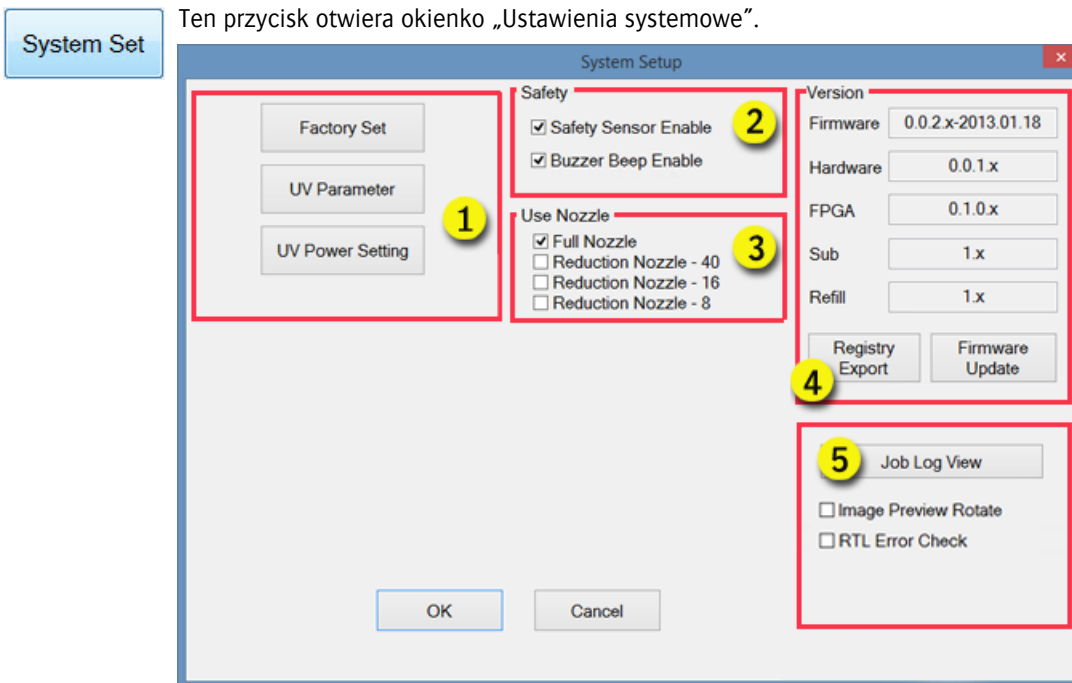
System Set

Ten przycisk otwiera okienko „Ustawienia systemowe”.

System Setup

Factory Set

UV Parameter

UV Power Setting

1

Safety
☑ Safety Sensor Enable
☑ Buzzer Beep Enable

2

Use Nozzle
☑ Full Nozzle
☐ Reduction Nozzle - 40
☐ Reduction Nozzle - 16
☐ Reduction Nozzle - 8

3

Version

| Firmware | 0.0.2.x-2013.01.18 |
|---|---|
| Hardware | 0.0.1.x |
| FPGA | 0.1.0.x |
| Sub | 1.x |
| Refill | 1.x |

Registry Export

Firmware Update

4

5

Job Log View

☐ Image Preview Rotate
☐ RTL Error Check

OK

Cancel